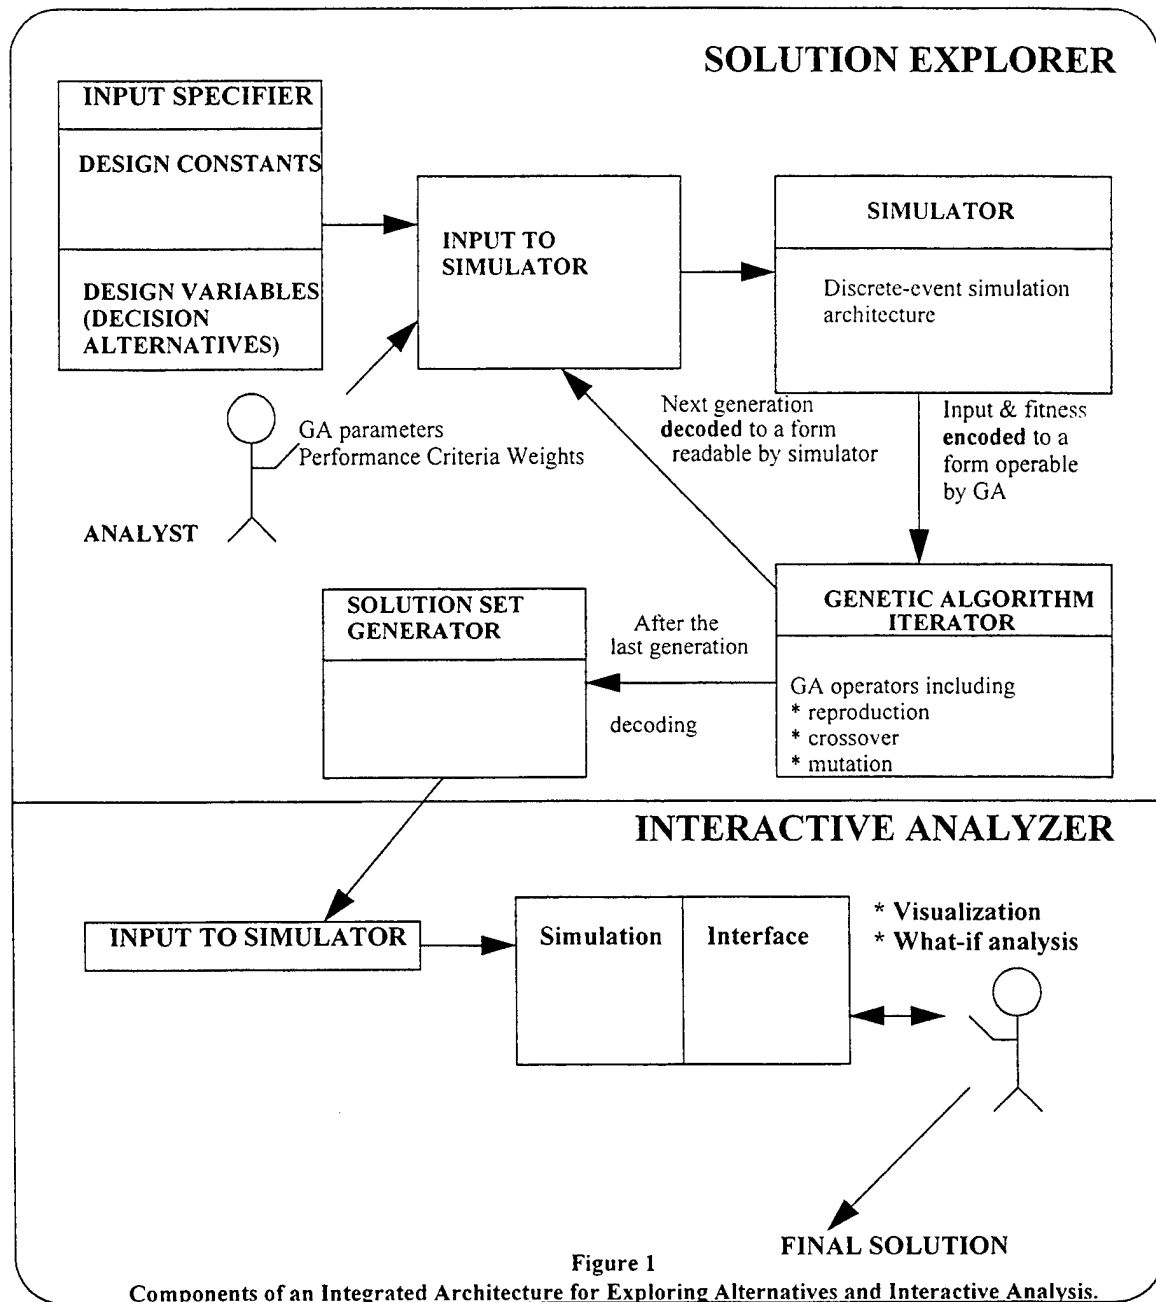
SOLUTION EXPLORER

INPUT SPECIFIER

DESIGN CONSTANTS

DESIGN VARIABLES (DECISION ALTERNATIVES)

INPUT TO SIMULATOR

SIMULATOR

Discrete-event simulation architecture

GA parameters
Performance Criteria Weights

ANALYST

Next generation decoded to a form readable by simulator

Input & fitness encoded to a form operable by GA

SOLUTION SET GENERATOR

After the last generation

decoding

GENETIC ALGORITHM ITERATOR

GA operators including
* reproduction
* crossover
* mutation

INTERACTIVE ANALYZER

INPUT TO SIMULATOR

Simulation

Interface

* Visualization
* What-if analysis

FINAL SOLUTION

Figure 1
Components of an Integrated Architecture for Exploring Alternatives and Interactive Analysis.